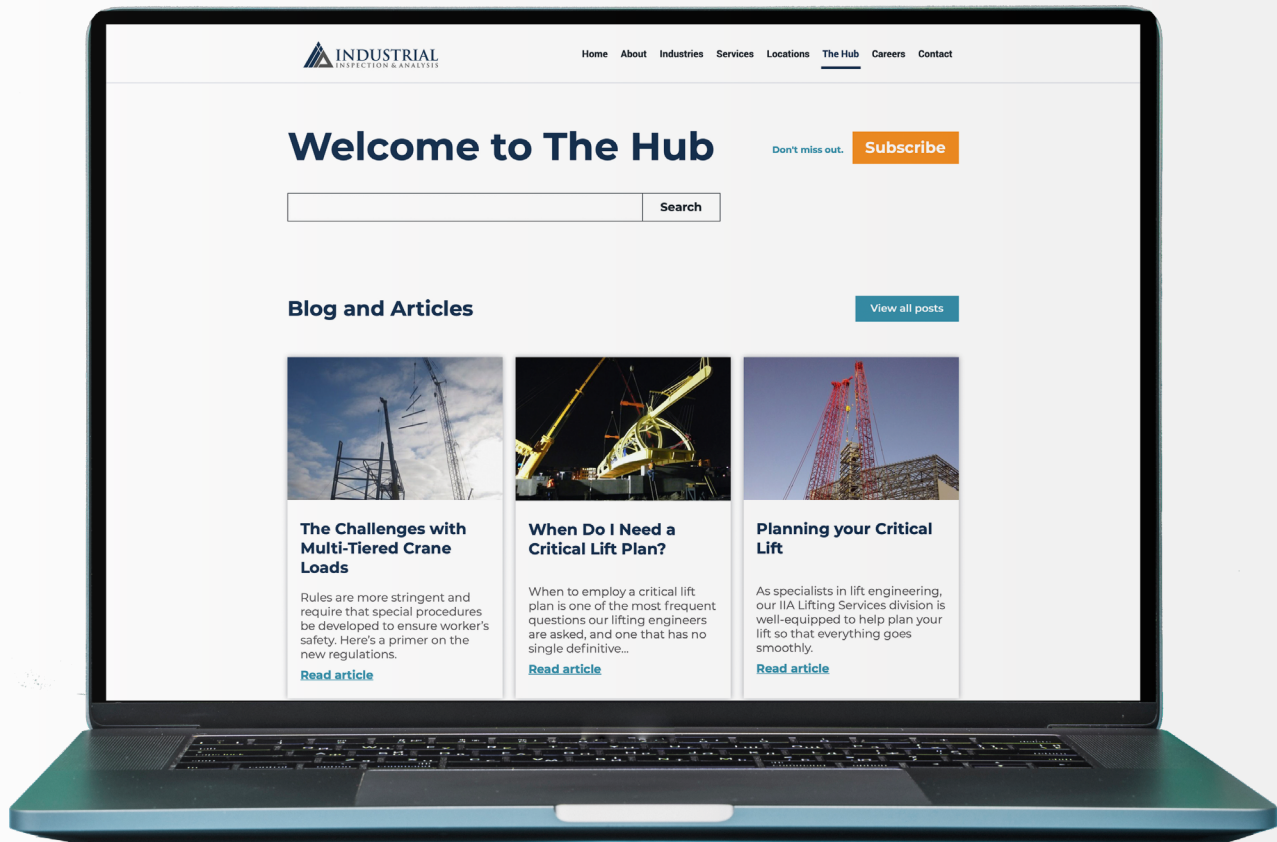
INDUSTRIAL
INSPECTION & ANALYSIS

Home About Industries Services Locations The Hub Careers Contact

Welcome to The Hub

Don't miss out. Subscribe

Search

Blog and Articles

View all posts

The Challenges with Multi-Tiered Crane Loads

Rules are more stringent and require that special procedures be developed to ensure worker's safety. Here's a primer on the new regulations.

Read article

When Do I Need a Critical Lift Plan?

When to employ a critical lift plan is one of the most frequent questions our lifting engineers are asked, and one that has no single definitive...

Read article

Planning your Critical Lift

As specialists in lift engineering, our IIA Lifting Services division is well-equipped to help plan your lift so that everything goes smoothly.

Read article